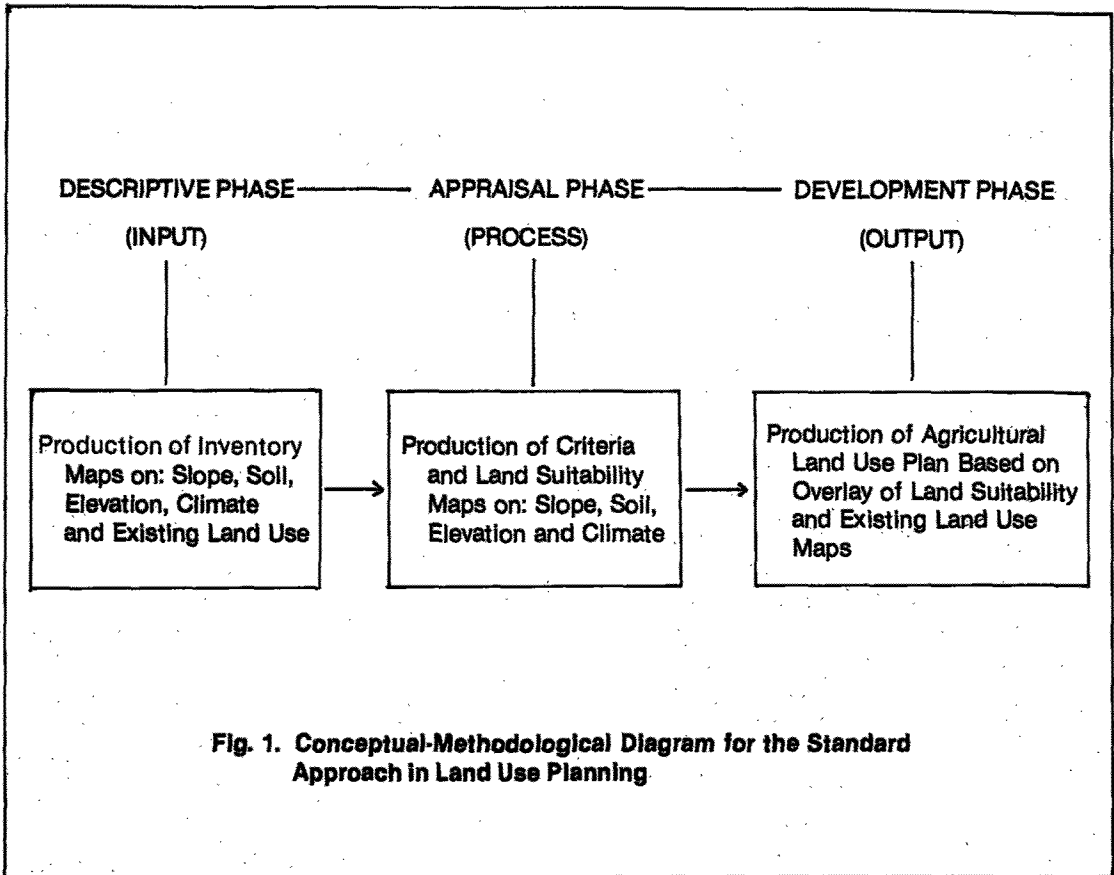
DESCRIPTIVE PHASE — APPRAISAL PHASE — DEVELOPMENT PHASE

(INPUT)

(PROCESS)

(OUTPUT)

Production of Inventory Maps on: Slope, Soil, Elevation, Climate and Existing Land Use

Production of Criteria and Land Suitability Maps on: Slope, Soil, Elevation and Climate

Production of Agricultural Land Use Plan Based on Overlay of Land Suitability and Existing Land Use Maps

Fig. 1. Conceptual-Methodological Diagram for the Standard Approach in Land Use Planning